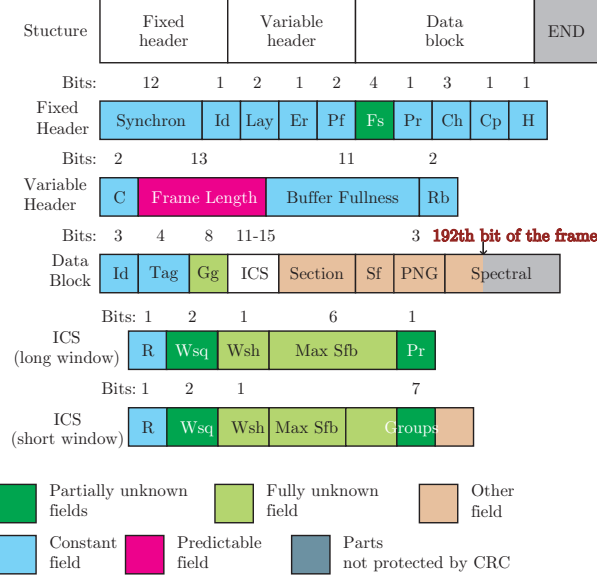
Stucture | Fixed header | Variable header | Data block | END

Bits: 12 1 2 1 2 4 1 3 1 1

Fixed Header: Synchron | Id | Lay | Er | Pf | Fs | Pr | Ch | Cp | H

Bits: 2 13 11 2

Variable Header: C | Frame Length | Buffer Fullness | Rb

Bits: 3 4 8 11-15 3

192th bit of the frame

Data Block: Id | Tag | Gg | ICS | Section | Sf | PNG | Spectral

Bits: 1 2 1 6 1

ICS (long window): R | Wsq | Wsh | Max Sfb | Pr

Bits: 1 2 1 7

ICS (short window): R | Wsq | Wsh | Max Sfb | Groups

Partially unknown fields

Fully unknown field

Other field

Constant field

Predictable field

Parts not protected by CRC